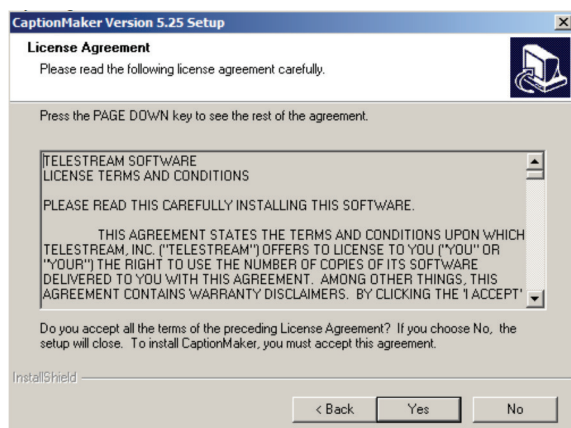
CaptionMaker Version 5.25 Setup

License Agreement
Please read the following license agreement carefully.

Press the PAGE DOWN key to see the rest of the agreement.

TELESTREAM SOFTWARE
LICENSE TERMS AND CONDITIONS

PLEASE READ THIS CAREFULLY INSTALLING THIS SOFTWARE.

THIS AGREEMENT STATES THE TERMS AND CONDITIONS UPON WHICH TELESTREAM, INC. ("TELESTREAM") OFFERS TO LICENSE TO YOU ("YOU" OR "YOUR") THE RIGHT TO USE THE NUMBER OF COPIES OF ITS SOFTWARE DELIVERED TO YOU WITH THIS AGREEMENT. AMONG OTHER THINGS, THIS AGREEMENT CONTAINS WARRANTY DISCLAIMERS. BY CLICKING THE 'I ACCEPT'

Do you accept all the terms of the preceding License Agreement? If you choose No, the setup will close. To install CaptionMaker, you must accept this agreement.

InstallShield

< Back Yes No